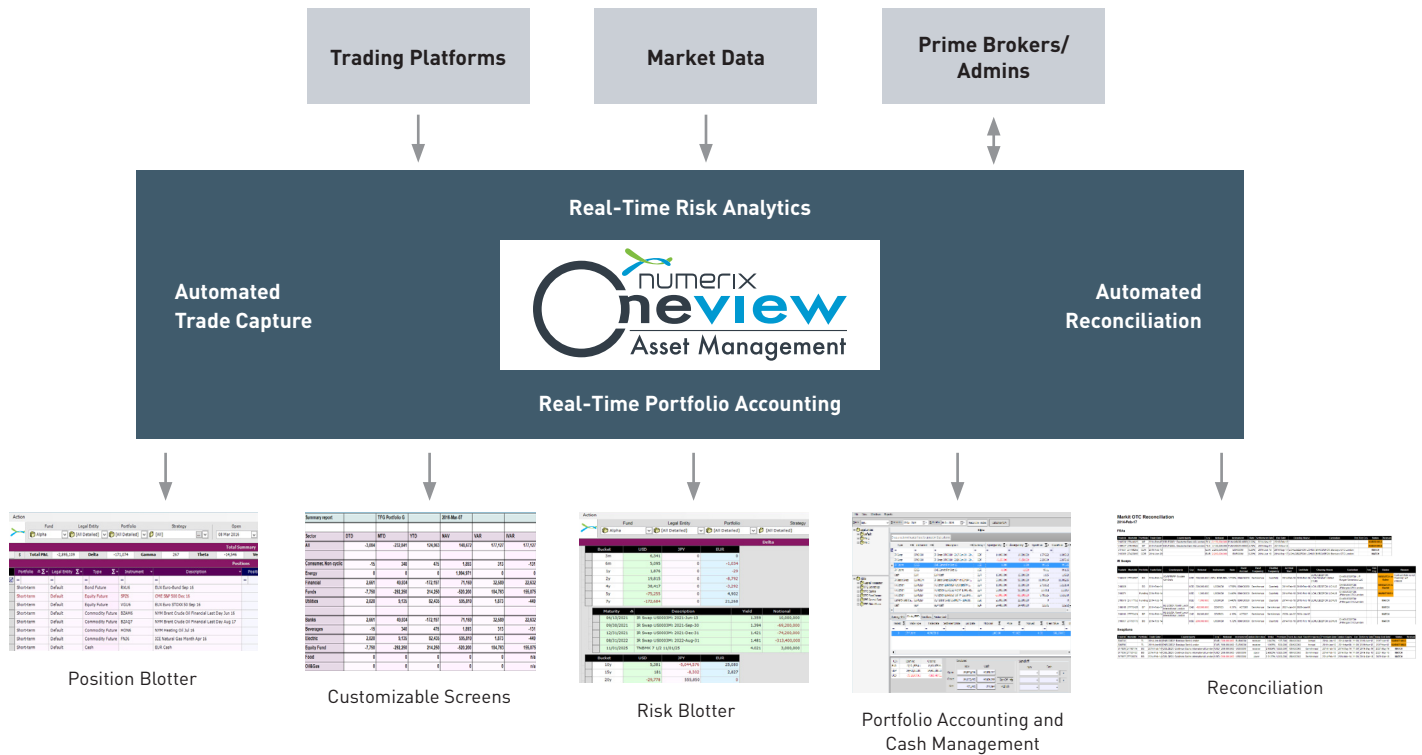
Trading Platforms

Market Data

Prime Brokers/ Admins

Real-Time Risk Analytics

numerix

oneview

Asset Management

Automated Trade Capture

Automated Reconciliation

Real-Time Portfolio Accounting

Position Blotter

Customizable Screens

Risk Blotter

Portfolio Accounting and Cash Management

Reconciliation